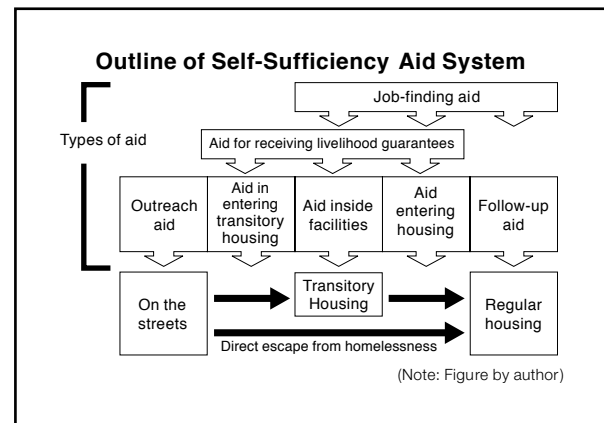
Outline of Self-Sufficiency Aid System

Job-finding aid

Types of aid

Aid for receiving livelihood guarantees

Outreach aid

Aid in entering transitory housing

Aid inside facilities

Aid entering housing

Follow-up aid

On the streets

Transitory Housing

Regular housing

Direct escape from homelessness

(Note: Figure by author)